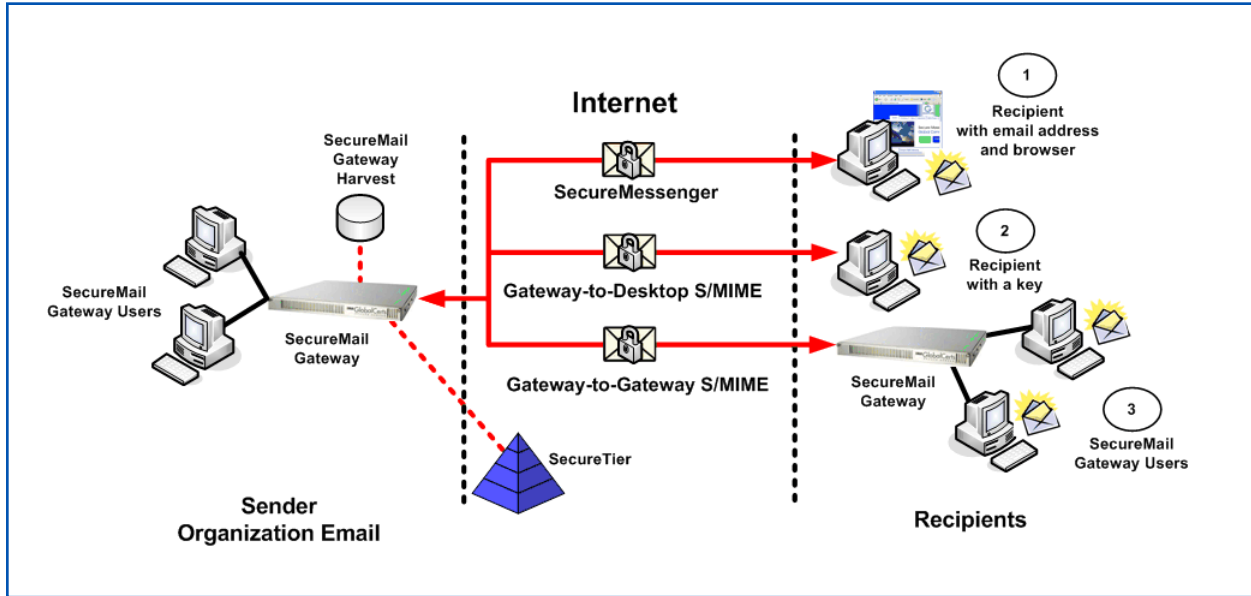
Internet

SecureMail Gateway Harvest

SecureMail Gateway Users

SecureMail Gateway

SecureMessenger

Gateway-to-Desktop S/MIME

Gateway-to-Gateway S/MIME

SecureTier

Sender Organization Email

1
Recipient with email address and browser

2
Recipient with a key

SecureMail Gateway

3
SecureMail Gateway Users

Recipients